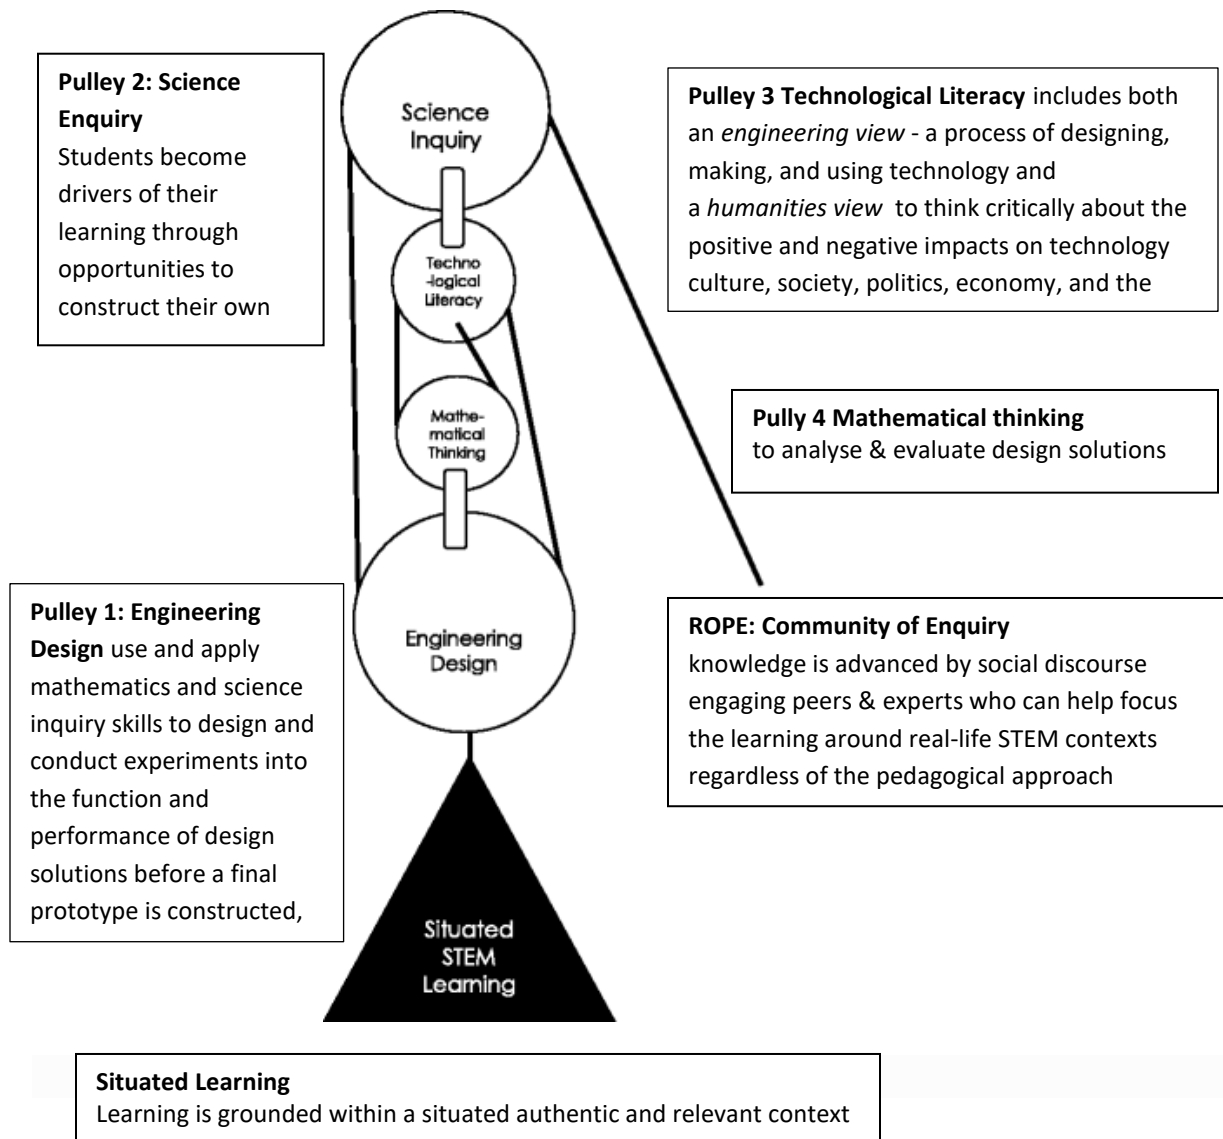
**Pulley 2: Science Enquiry**
Students become drivers of their learning through opportunities to construct their own

Science Inquiry

Techno-logical Literacy

Mathe-matical Thinking

Engineering Design

Situated STEM Learning

**Pulley 3 Technological Literacy** includes both an *engineering view* - a process of designing, making, and using technology and a *humanities view* to think critically about the positive and negative impacts on technology culture, society, politics, economy, and the

**Pully 4 Mathematical thinking**
to analyse & evaluate design solutions

**Pulley 1: Engineering Design** use and apply mathematics and science inquiry skills to design and conduct experiments into the function and performance of design solutions before a final prototype is constructed,

**ROPE: Community of Enquiry**
knowledge is advanced by social discourse engaging peers & experts who can help focus the learning around real-life STEM contexts regardless of the pedagogical approach

**Situated Learning**
Learning is grounded within a situated authentic and relevant context